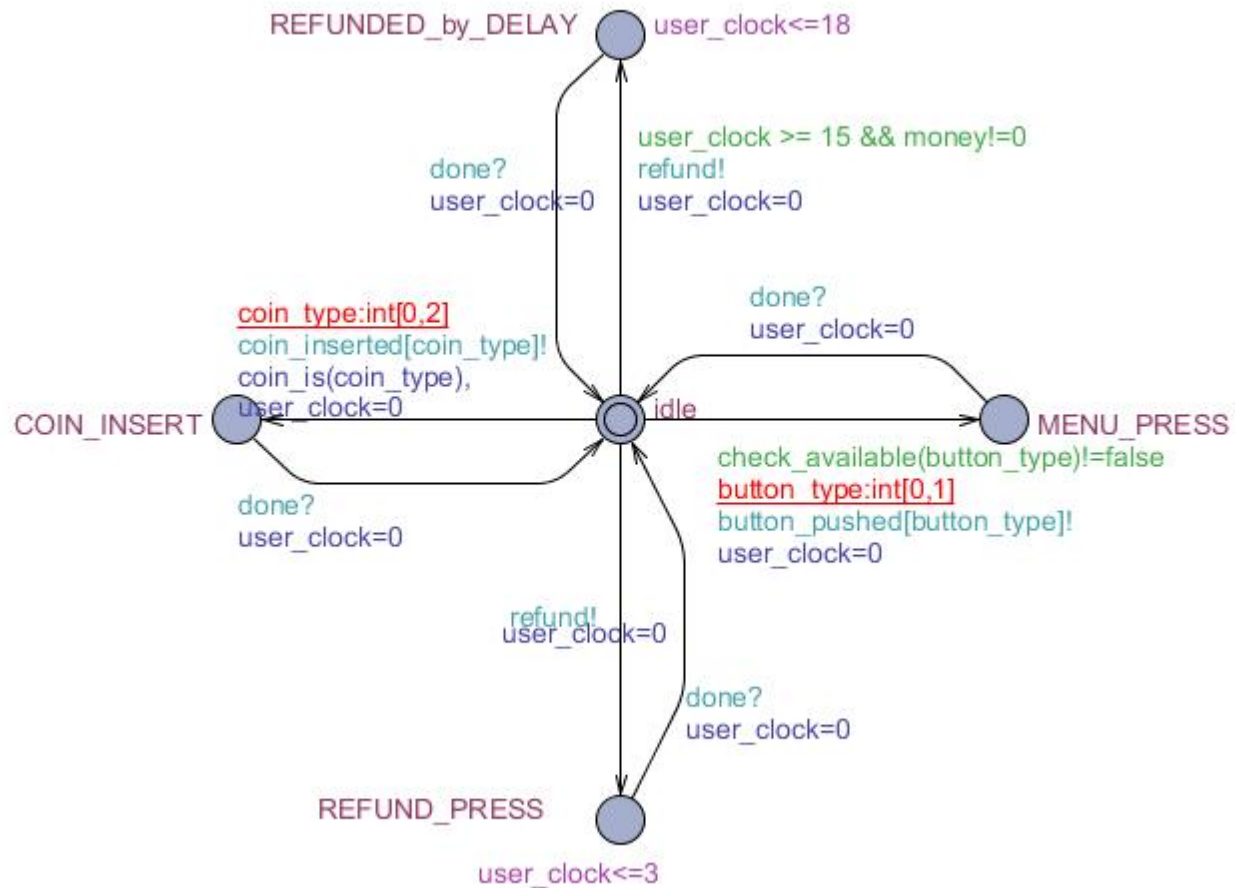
REFUNDED_by_DELAY

user_clock<=18

done?
user_clock=0

user_clock >= 15 && money!=0
refund!
user_clock=0

done?
user_clock=0

coin_type:int[0,2]
coin_inserted[coin_type]!
coin_is(coin_type),
user_clock=0

COIN_INSERT

idle

MENU_PRESS

check_available(button_type)!=false
button_type:int[0,1]
button_pushed[button_type]!
user_clock=0

done?
user_clock=0

refund!
user_clock=0

done?
user_clock=0

REFUND_PRESS

user_clock<=3